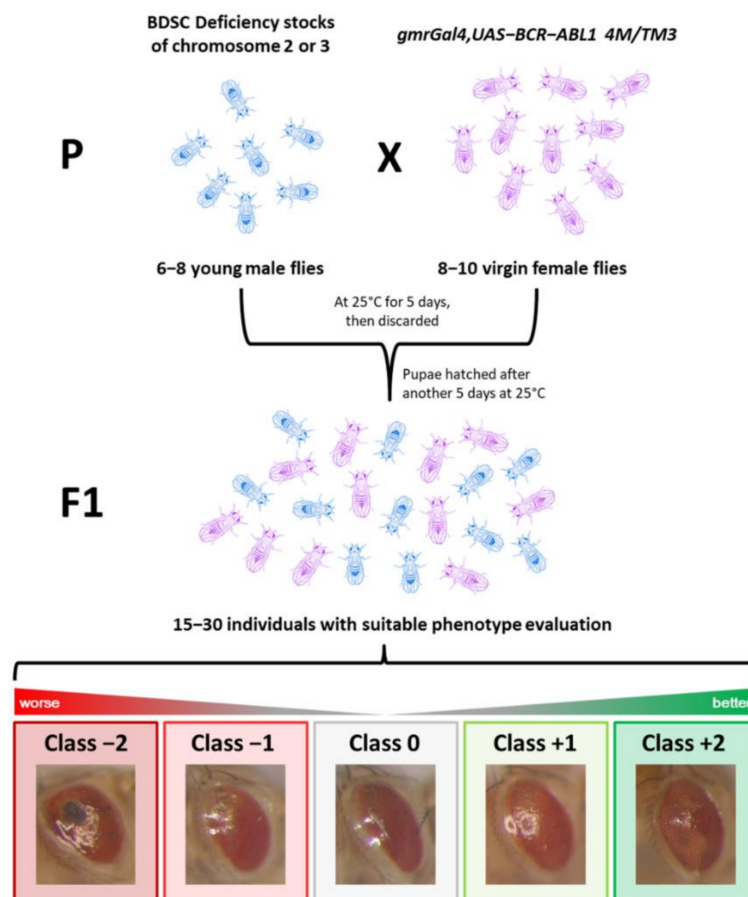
BDSC Deficiency stocks of chromosome 2 or 3

gmrGal4,UAS–BCR–ABL1 4M/TM3

P

X

6–8 young male flies

8–10 virgin female flies

At 25°C for 5 days, then discarded

Pupae hatched after another 5 days at 25°C

F1

15–30 individuals with suitable phenotype evaluation

worse

better

Class –2

Class –1

Class 0

Class +1

Class +2